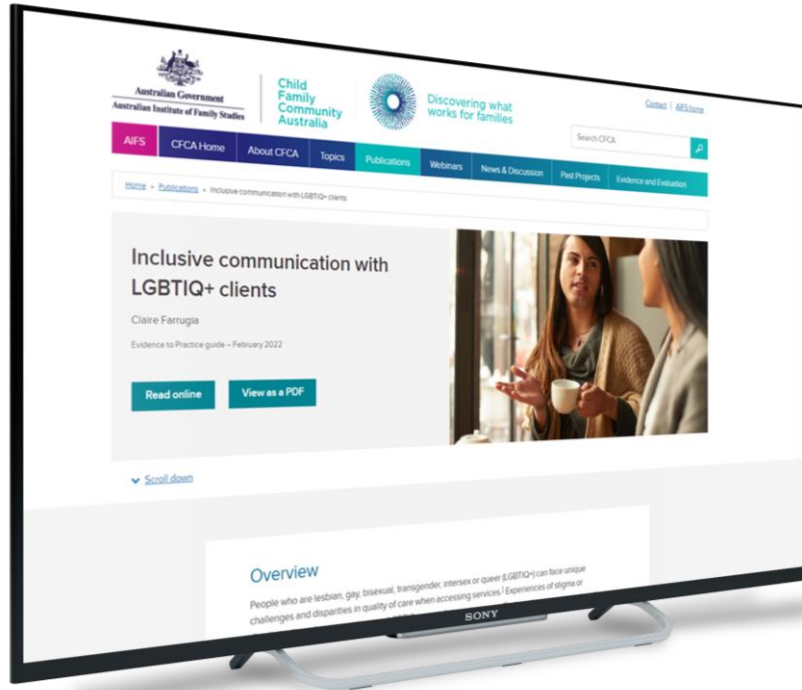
Australian Government
Australian Institute of Family Studies

Child Family Community Australia

Discovering what works for families

Contact | AIFS home

Search CFCA

AIFS
CFCA Home
About CFCA
Topics
Publications
Webinars
News & Discussion
Past Projects
Evidence and Evaluation

Home » Publications » Inclusive communication with LGBTIQ+ clients

Inclusive communication with LGBTIQ+ clients

Claire Farrugia

Evidence to Practice guide – February 2022

Read online

View as a PDF

Scroll down

Overview

People who are lesbian, gay, bisexual, transgender, intersex or queer (LGBTIQ+) can face unique challenges and disparities in quality of care when accessing services.¹ Experiences of stigma or

SONY